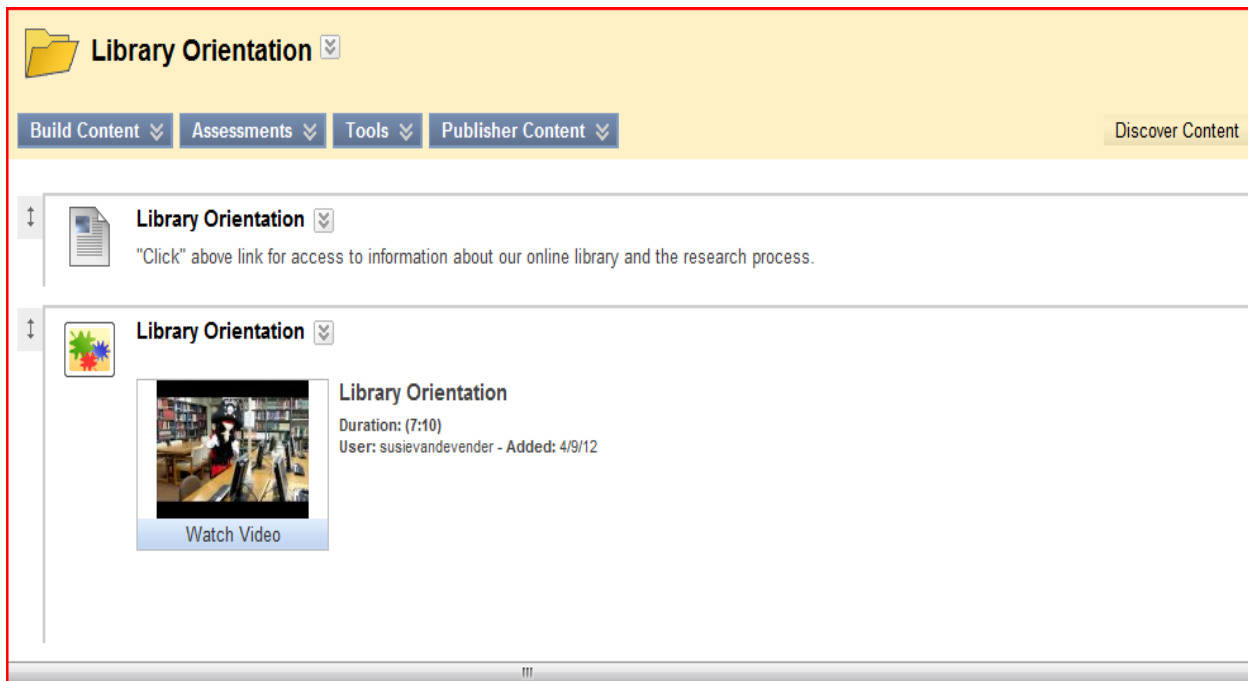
Library Orientation

Build Content | Assessments | Tools | Publisher Content | Discover Content

Library Orientation

"Click" above link for access to information about our online library and the research process.

Library Orientation

Library Orientation

Duration: (7:10)

User: susievandevender - Added: 4/9/12

Watch Video